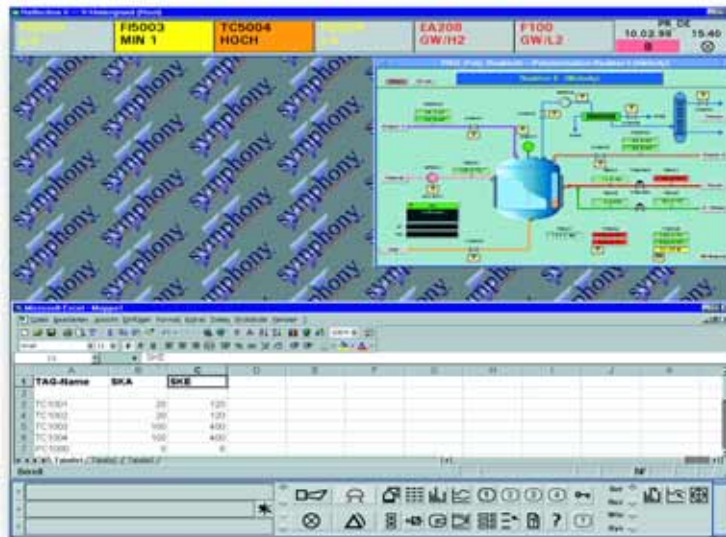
FI5003
MIN 1

TC5004
HOCH

EA208
GW/H2

F100
GW/L2

PR_DE
10.02.99
15:40

symphony symphony symphony symphony symphony symphony symphony symphony symphony symphony symphony symphony symphony symphony symphony symphony symphony symphony symphony symphony

Microsoft Excel - Mappe1

SKE

| | A | B | C | D | E | F | G | H | I | J | K |
|---|---|---|---|---|---|---|---|---|---|---|---|
| 1 | TAG-Name | SKA | SKE | | | | | | | | |
| 2 | | | | | | | | | | | |
| 3 | TC1001 | 20 | 120 | | | | | | | | |
| 4 | TC1002 | 20 | 120 | | | | | | | | |
| 5 | TC1003 | 100 | 400 | | | | | | | | |
| 6 | TC1004 | 100 | 400 | | | | | | | | |
| 7 | TC1000 | 0 | 0 | | | | | | | | |

Tabelle1 / Tabelle2 / Tabelle3

Bereit

NF